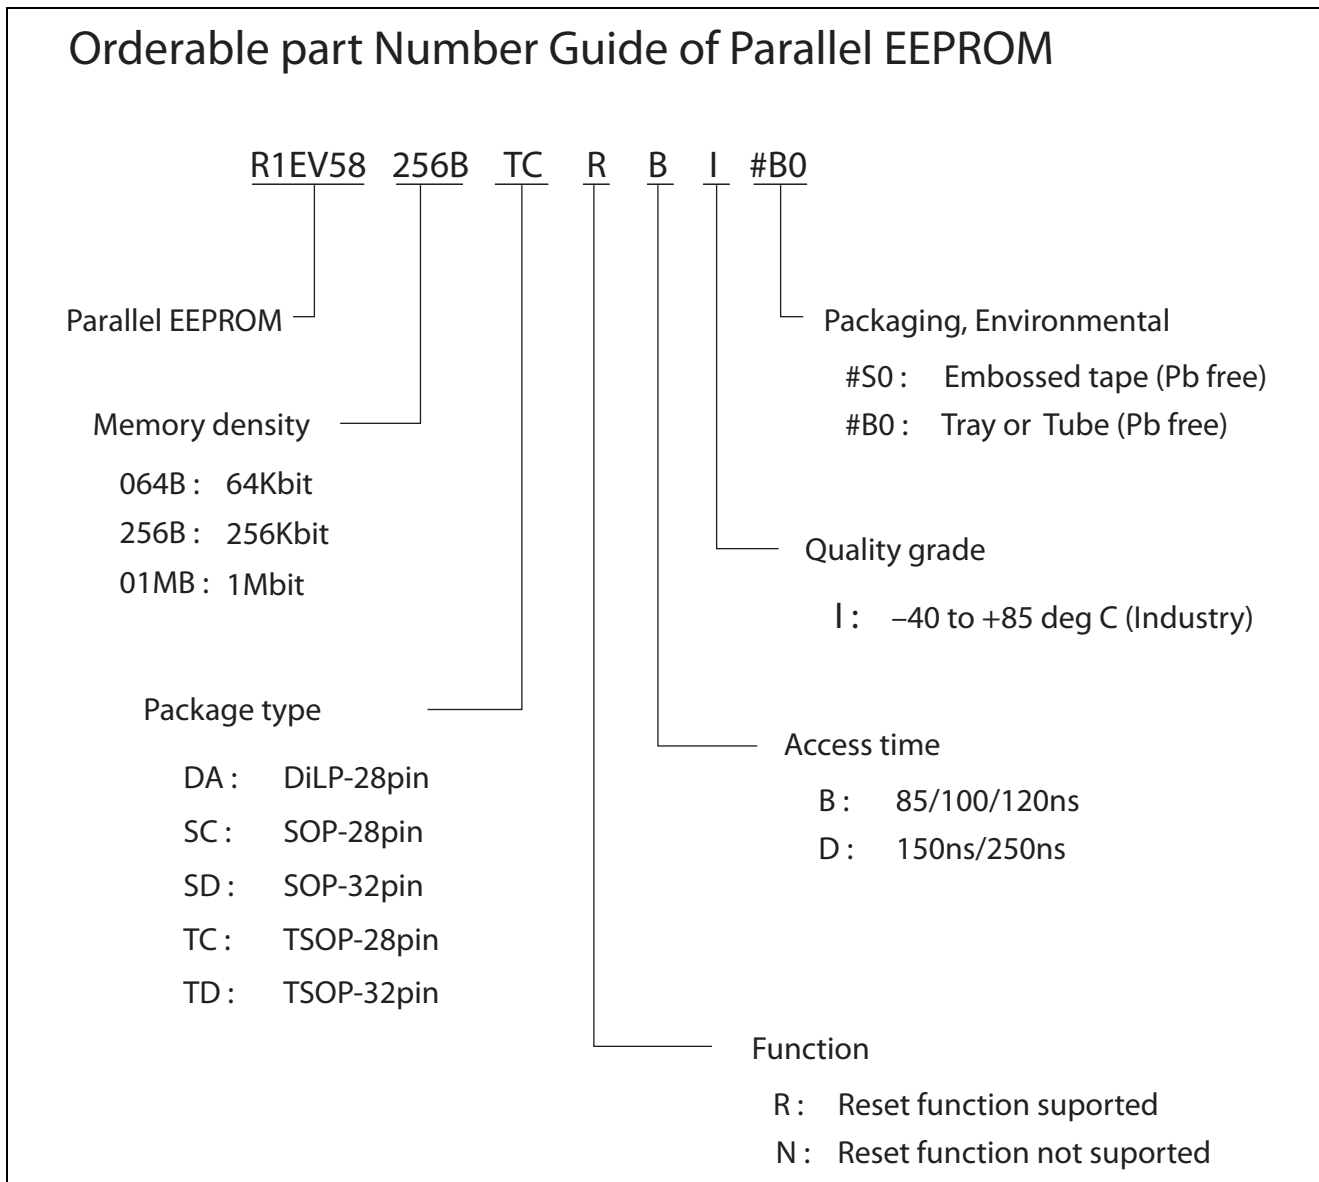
Orderable part Number Guide of Parallel EEPROM

R1EV58 256B TC R B I #B0

Parallel EEPROM

Packaging, Environmental

#S0 : Embossed tape (Pb free)

#B0 : Tray or Tube (Pb free)

Memory density

064B : 64Kbit

256B : 256Kbit

01MB : 1Mbit

Quality grade

I : –40 to +85 deg C (Industry)

Package type

DA : DiLP-28pin

SC : SOP-28pin

SD : SOP-32pin

TC : TSOP-28pin

TD : TSOP-32pin

Access time

B : 85/100/120ns

D : 150ns/250ns

Function

R : Reset function suported

N : Reset function not suported